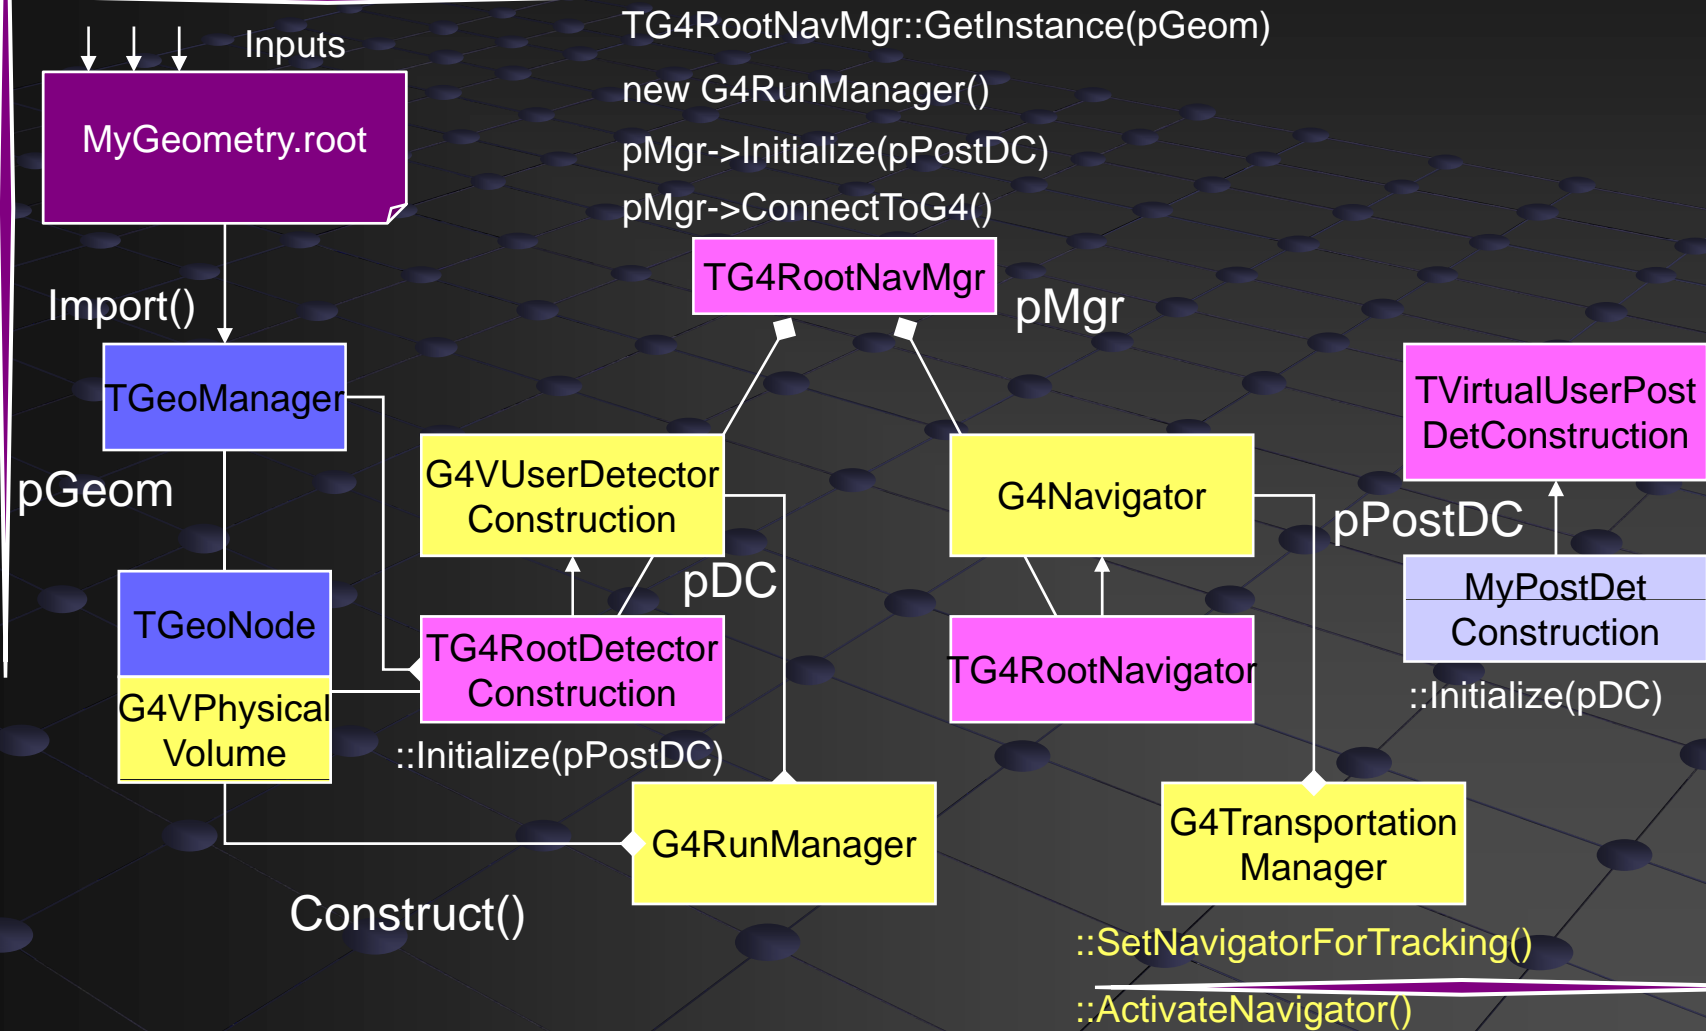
Inputs

MyGeometry.root

TG4RootNavMgr::GetInstance(pGeom)

new G4RunManager()

pMgr->Initialize(pPostDC)

pMgr->ConnectToG4()

TG4RootNavMgr

pMgr

Import()

TGeoManager

pGeom

G4VUserDetector Construction

G4Navigator

TVirtualUserPost DetConstruction

pPostDC

pDC

TGeoNode

TG4RootDetector Construction

TG4RootNavigator

MyPostDet Construction

G4VPhysical Volume

::Initialize(pDC)

::Initialize(pPostDC)

G4RunManager

G4Transportation Manager

Construct()

::SetNavigatorForTracking()

::ActivateNavigator()